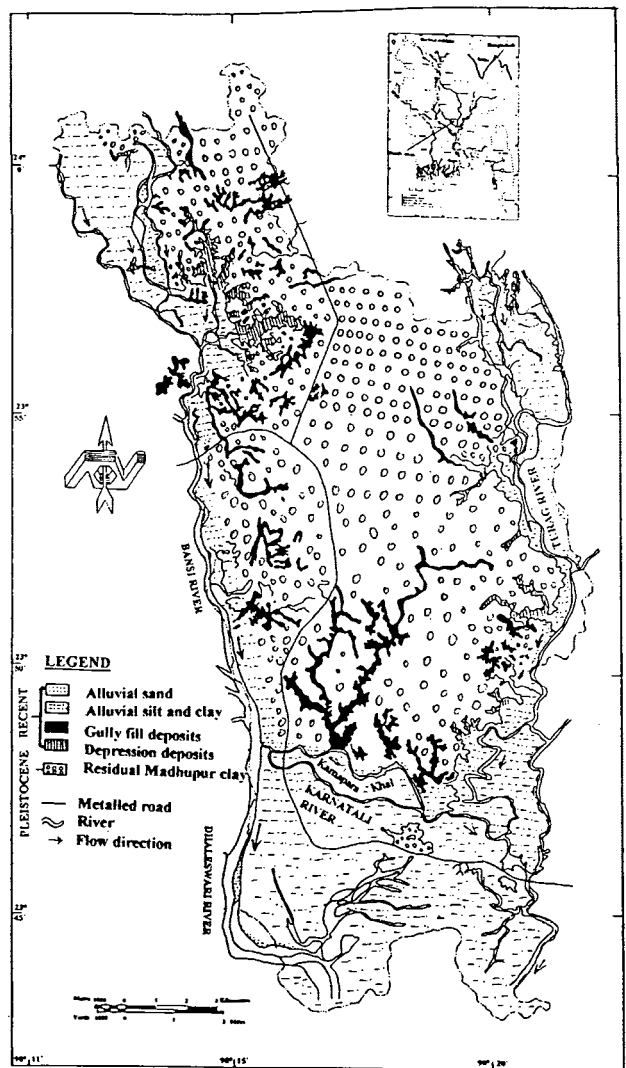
24°
0'

23°
55'

23°
50'

23°
45'

TURAG RIVER

BANSI RIVER

LEGEND

RECENT

PLEISTOCENE

Alluvial sand
Alluvial silt and clay
Gully fill deposits
Depression deposits
Residual Madhupur clay

Metalled road
River
Flow direction

Karnapara Khal

KARNATALI RIVER

DHALESWARI RIVER

90° 11'

90° 15'

90° 20'